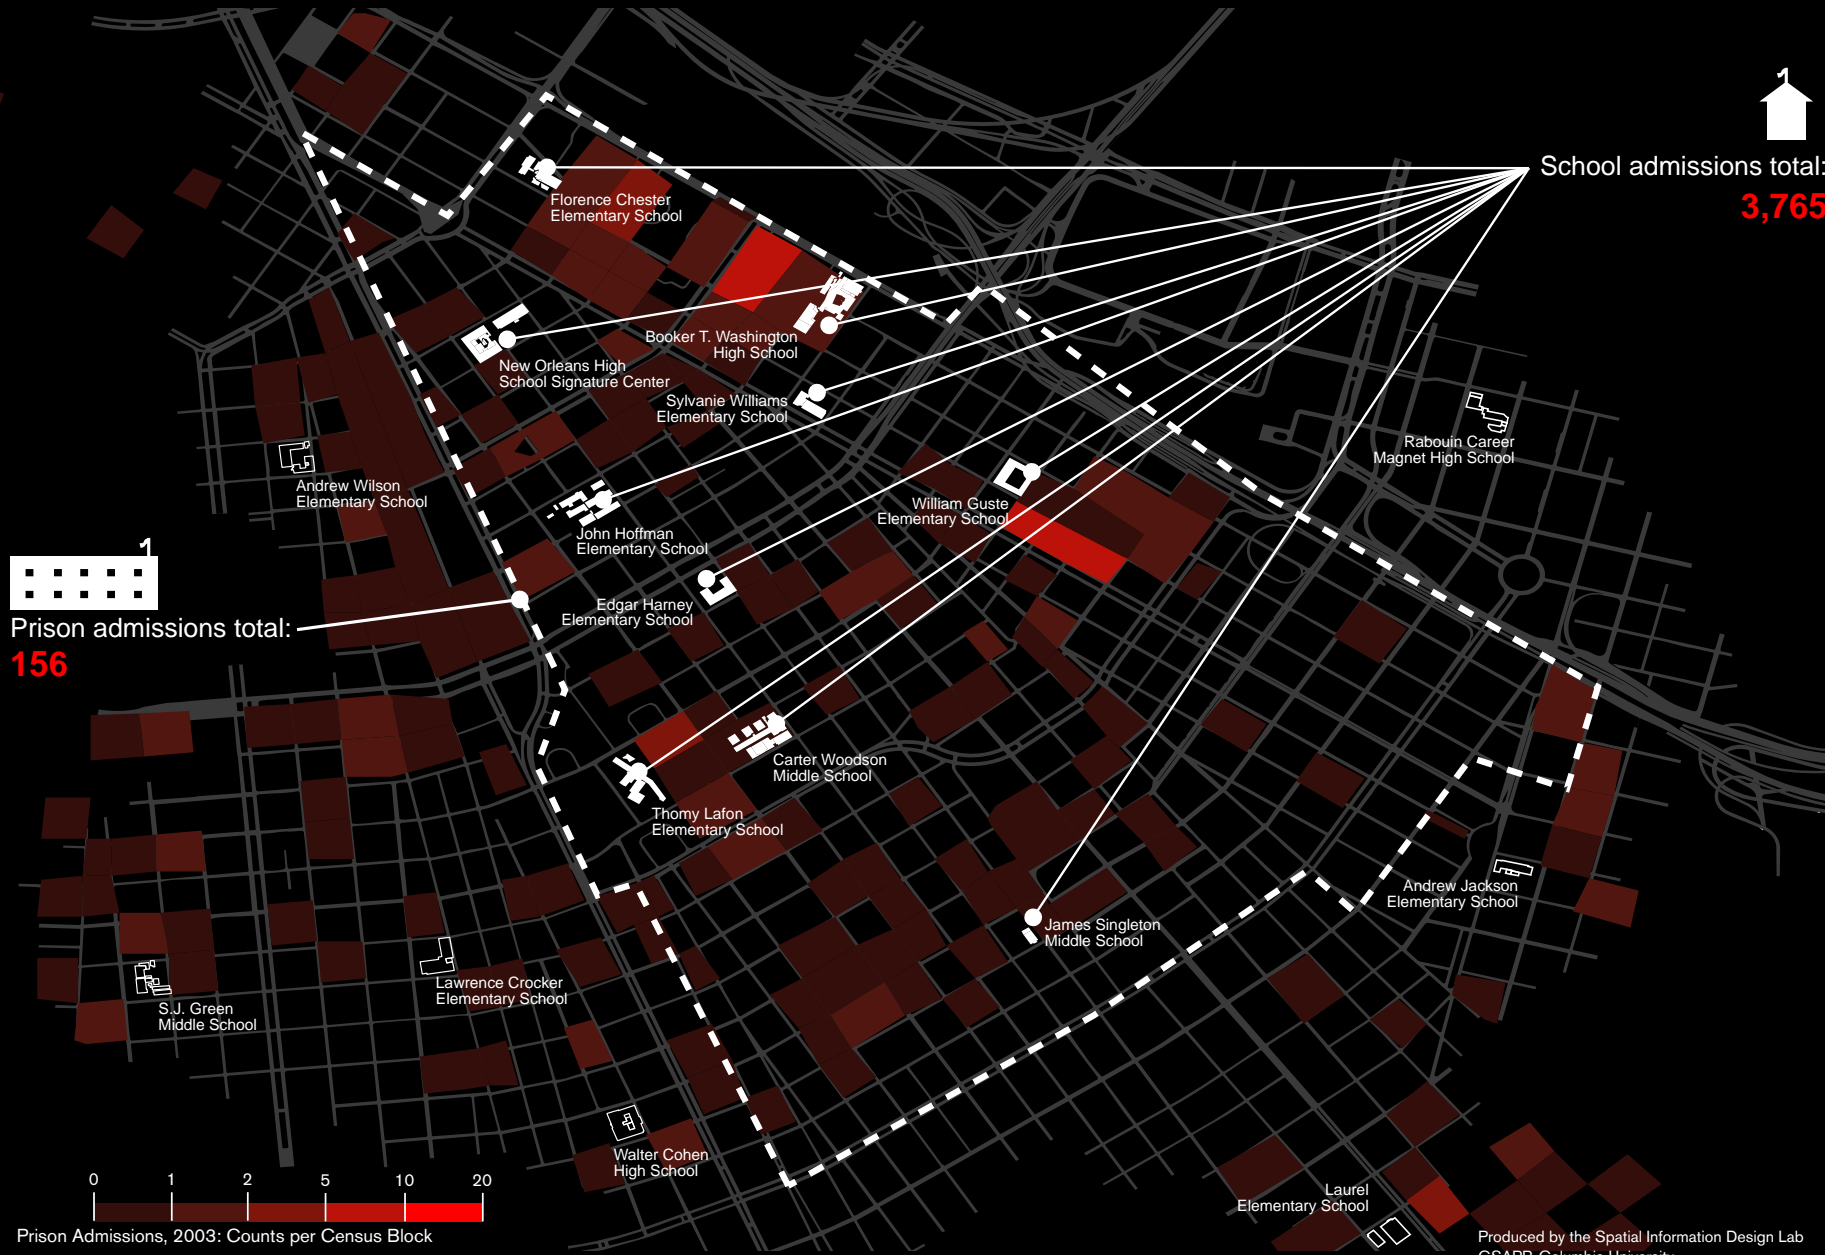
1

School admissions total:
3,765

Florence Chester
Elementary School

Booker T. Washington
High School

New Orleans High
School Signature Center

Sylvanie Williams
Elementary School

Rabouin Career
Magnet High School

Andrew Wilson
Elementary School

William Guste
Elementary School

John Hoffman
Elementary School

1

Edgar Harney
Elementary School

Prison admissions total:
156

Carter Woodson
Middle School

Thomy Lafon
Elementary School

Andrew Jackson
Elementary School

James Singleton
Middle School

S.J. Green
Middle School

Lawrence Crocker
Elementary School

Walter Cohen
High School

Laurel
Elementary School

0 1 2 5 10 20

Prison Admissions, 2003: Counts per Census Block

Produced by the Spatial Information Design Lab
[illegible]